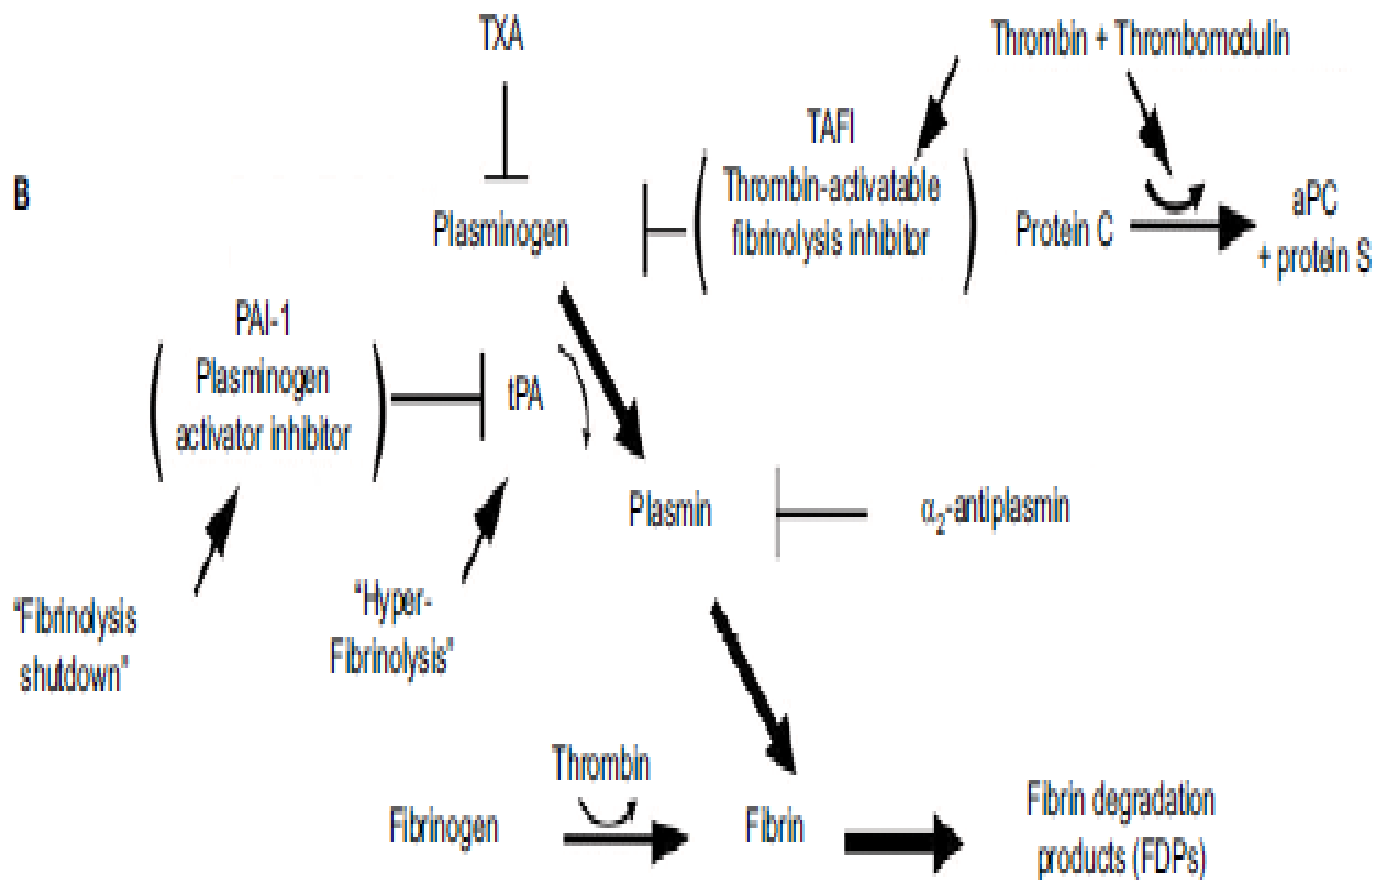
B

TXA

Thrombin + Thrombomodulin

TAFI
Thrombin-activatable fibrinolysis inhibitor

Plasminogen

Protein C

aPC
+ protein S

PAI-1
Plasminogen activator inhibitor

tPA

Plasmin

$\alpha_2$-antiplasmin

"Fibrinolysis shutdown"

"Hyper-Fibrinolysis"

Thrombin

Fibrinogen

Fibrin

Fibrin degradation products (FDPs)